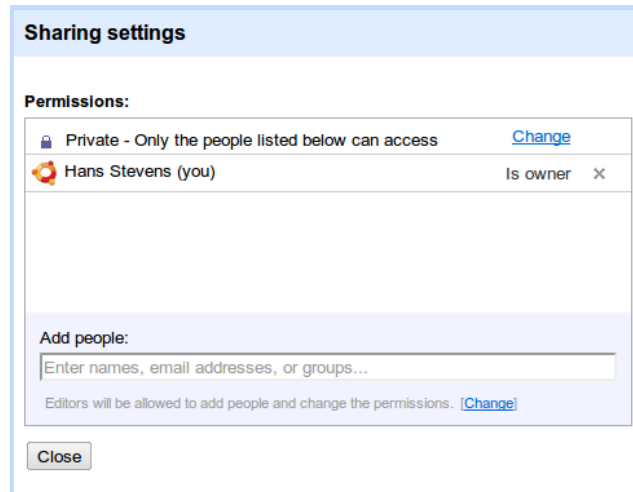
Sharing settings

Permissions:

Private - Only the people listed below can access Change

Hans Stevens (you) Is owner ×

Add people:

Enter names, email addresses, or groups...

Editors will be allowed to add people and change the permissions. [Change]

Close